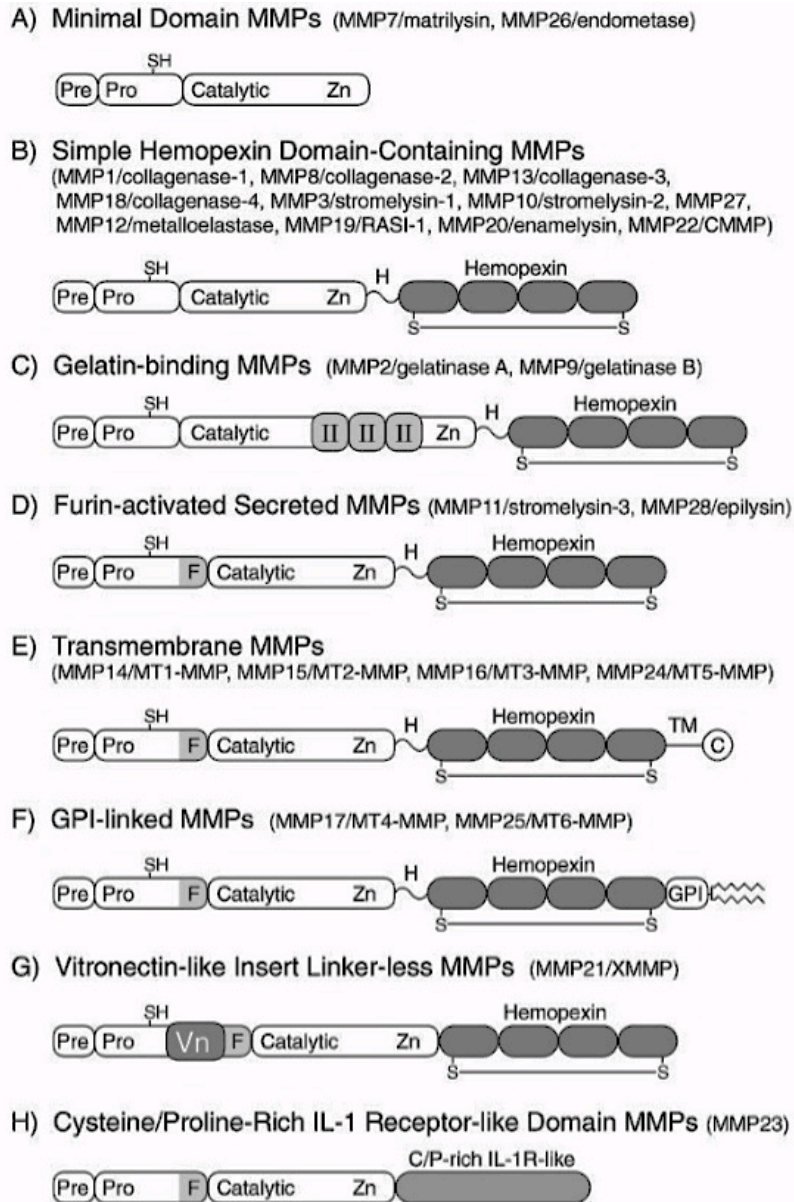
A) Minimal Domain MMPs (MMP7/matrilysin, MMP26/endometase)

SH
Pre Pro Catalytic Zn

B) Simple Hemopexin Domain-Containing MMPs
(MMP1/collagenase-1, MMP8/collagenase-2, MMP13/collagenase-3, MMP18/collagenase-4, MMP3/stromelysin-1, MMP10/stromelysin-2, MMP27, MMP12/metalloelastase, MMP19/RASI-1, MMP20/enamelysin, MMP22/CMMP)

SH
Pre Pro Catalytic Zn H Hemopexin
S S

C) Gelatin-binding MMPs (MMP2/gelatinase A, MMP9/gelatinase B)

SH
Pre Pro Catalytic II II II Zn H Hemopexin
S S

D) Furin-activated Secreted MMPs (MMP11/stromelysin-3, MMP28/epilysin)

SH
Pre Pro F Catalytic Zn H Hemopexin
S S

E) Transmembrane MMPs
(MMP14/MT1-MMP, MMP15/MT2-MMP, MMP16/MT3-MMP, MMP24/MT5-MMP)

SH
Pre Pro F Catalytic Zn H Hemopexin TM C
S S

F) GPI-linked MMPs (MMP17/MT4-MMP, MMP25/MT6-MMP)

SH
Pre Pro F Catalytic Zn H Hemopexin GPI
S S

G) Vitronectin-like Insert Linker-less MMPs (MMP21/XMMP)

SH
Pre Pro Vn F Catalytic Zn Hemopexin
S S

H) Cysteine/Proline-Rich IL-1 Receptor-like Domain MMPs (MMP23)

C/P-rich IL-1R-like
Pre Pro F Catalytic Zn